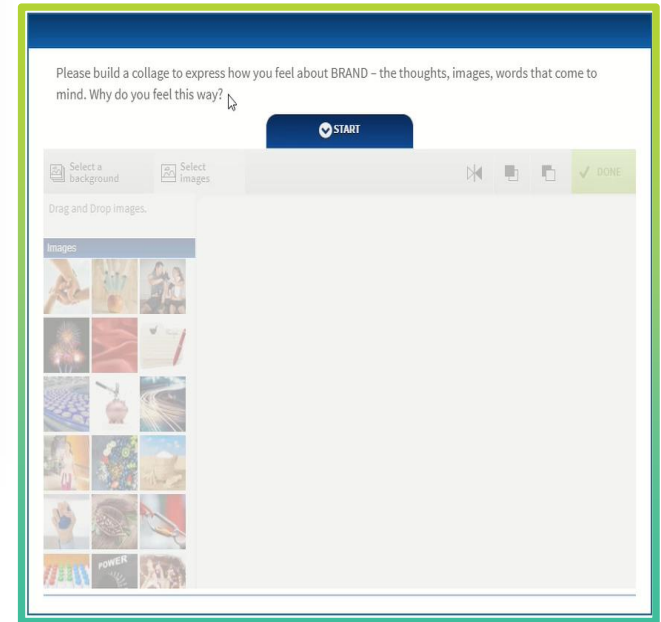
Please build a collage to express how you feel about BRAND – the thoughts, images, words that come to mind. Why do you feel this way?

START

Select a background

Select images

DONE

Drag and Drop Images.

Images

POWER